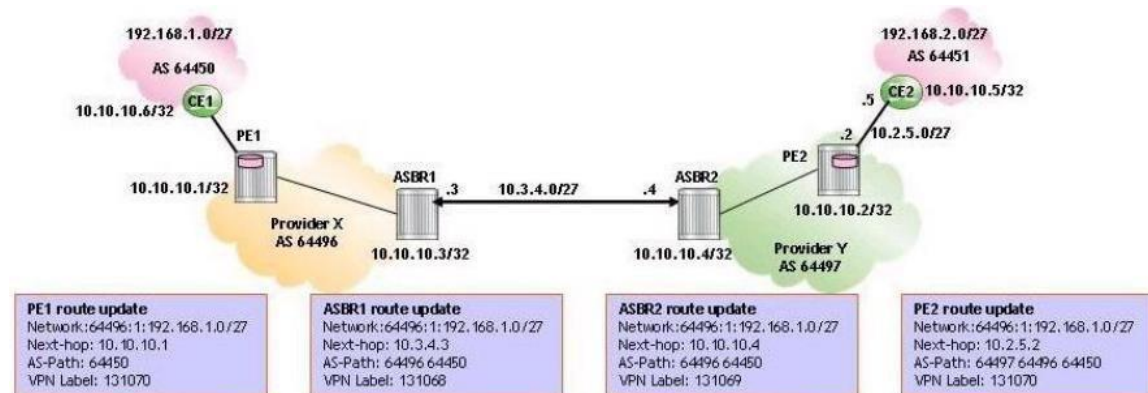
192.168.1.0/27
AS 64450
CE1
10.10.10.6/32
PE1
10.10.10.1/32
Provider X
AS 64496
ASBR1
.3
10.10.10.3/32
10.3.4.0/27
.4
ASBR2
10.10.10.4/32
Provider Y
AS 64497
PE2
10.10.10.2/32
.2
10.2.5.0/27
.5
CE2
10.10.10.5/32
192.168.2.0/27
AS 64451

PE1 route update
Network:64496:1:192.168.1.0/27
Next-hop: 10.10.10.1
AS-Path: 64450
VPN Label: 131070

ASBR1 route update
Network:64496:1:192.168.1.0/27
Next-hop: 10.3.4.3
AS-Path: 64496 64450
VPN Label: 131068

ASBR2 route update
Network:64496:1:192.168.1.0/27
Next-hop: 10.10.10.4
AS-Path: 64496 64450
VPN Label: 131069

PE2 route update
Network:64496:1:192.168.1.0/27
Next-hop: 10.2.5.2
AS-Path: 64497 64496 64450
VPN Label: 131070